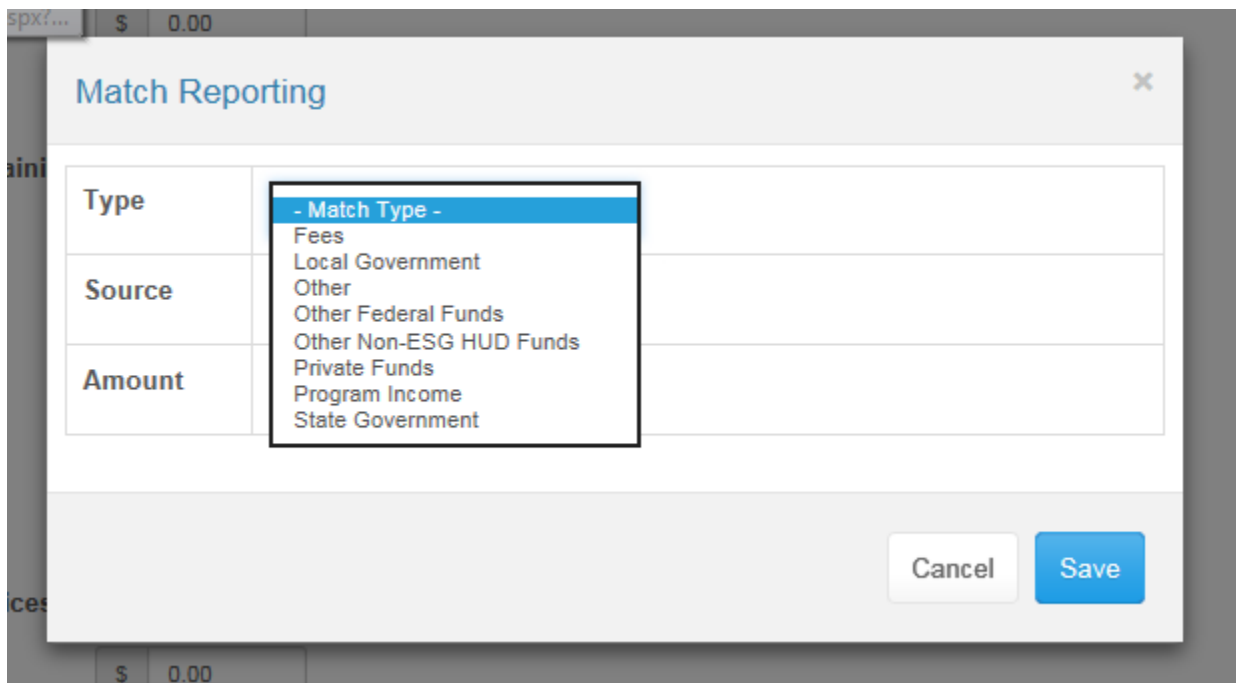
spx?...
$ 0.00

Match Reporting ×

aini

| Type | - Match Type -<br>Fees<br>Local Government<br>Other<br>Other Federal Funds<br>Other Non-ESG HUD Funds<br>Private Funds<br>Program Income<br>State Government |
|---|---|
| Source | |
| Amount | |

ices

Cancel Save

$ 0.00